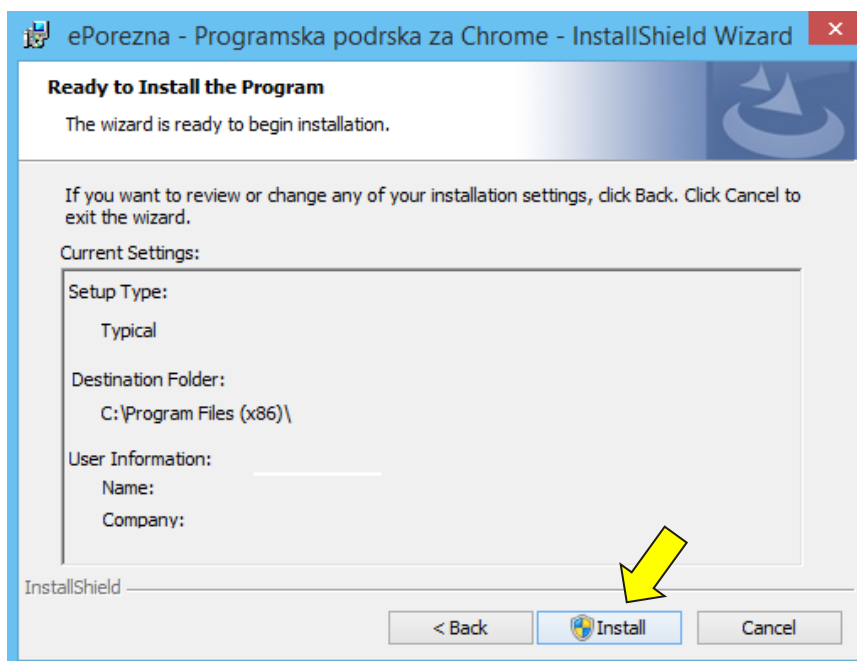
ePorezna - Programska podrska za Chrome - InstallShield Wizard

Ready to Install the Program

The wizard is ready to begin installation.

If you want to review or change any of your installation settings, click Back. Click Cancel to exit the wizard.

Current Settings:

Setup Type:

Typical

Destination Folder:

C:\Program Files (x86)\

User Information:

Name:

Company:

InstallShield

< Back

Install

Cancel